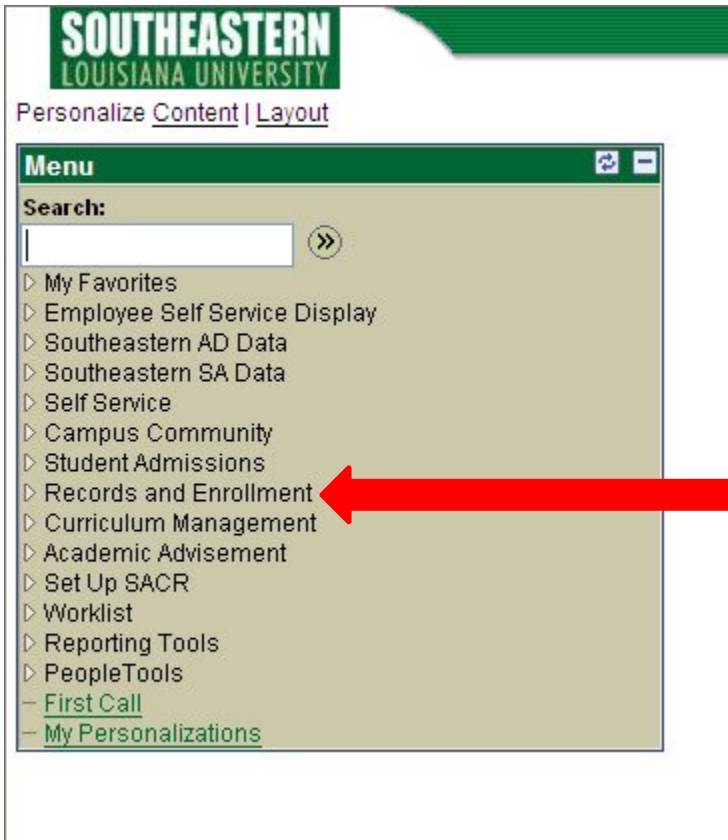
SOUTHEASTERN
LOUISIANA UNIVERSITY

Personalize Content | Layout

Menu

Search:

My Favorites
Employee Self Service Display
Southeastern AD Data
Southeastern SA Data
Self Service
Campus Community
Student Admissions
Records and Enrollment
Curriculum Management
Academic Advisement
Set Up SACR
Worklist
Reporting Tools
PeopleTools
First Call
My Personalizations